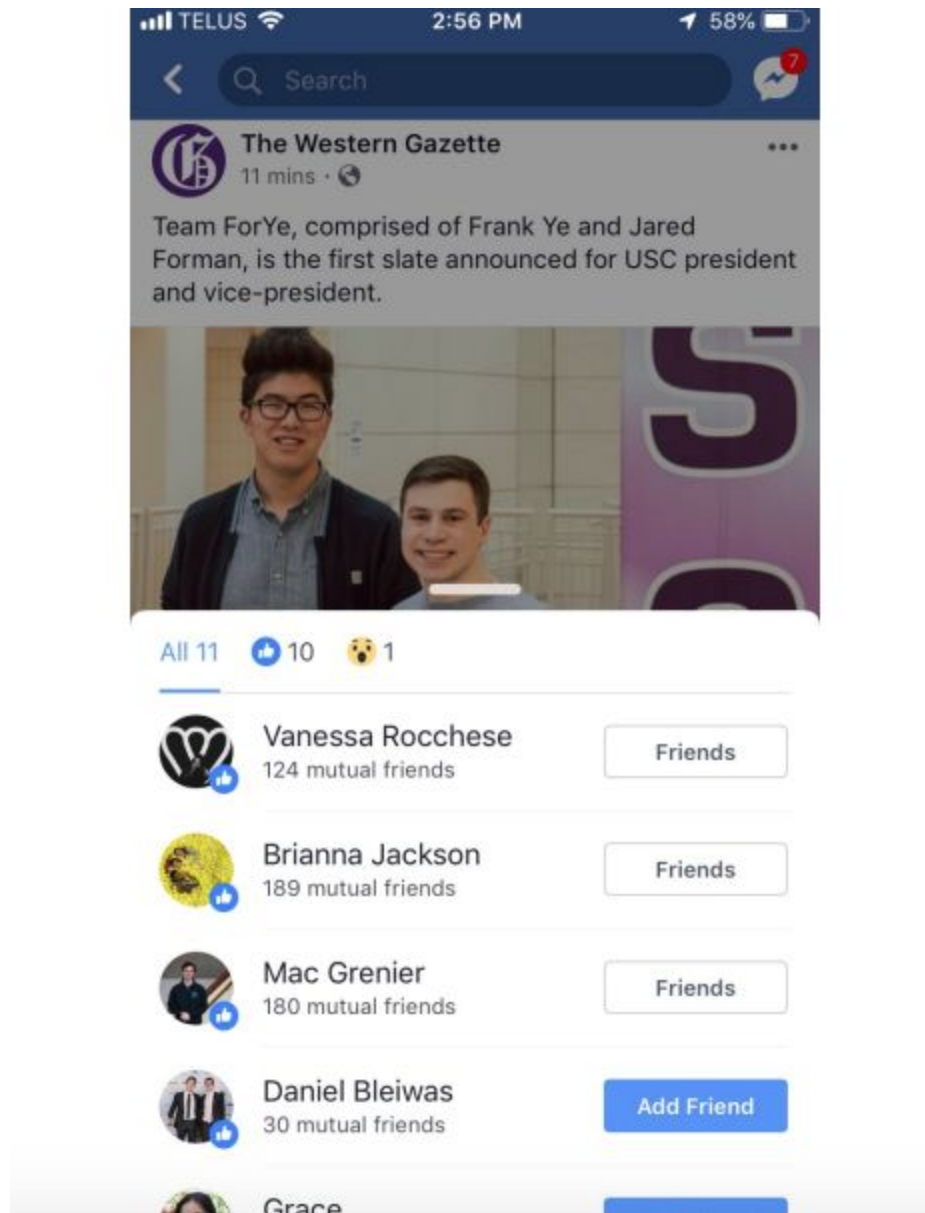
TELUS 2:56 PM 58%

Search

7

The Western Gazette
11 mins ·

Team ForYe, comprised of Frank Ye and Jared Forman, is the first slate announced for USC president and vice-president.

All 11 10 1

Vanessa Rocchese
124 mutual friends
Friends

Brianna Jackson
189 mutual friends
Friends

Mac Grenier
180 mutual friends
Friends

Daniel Bleiwas
30 mutual friends
Add Friend

Grace